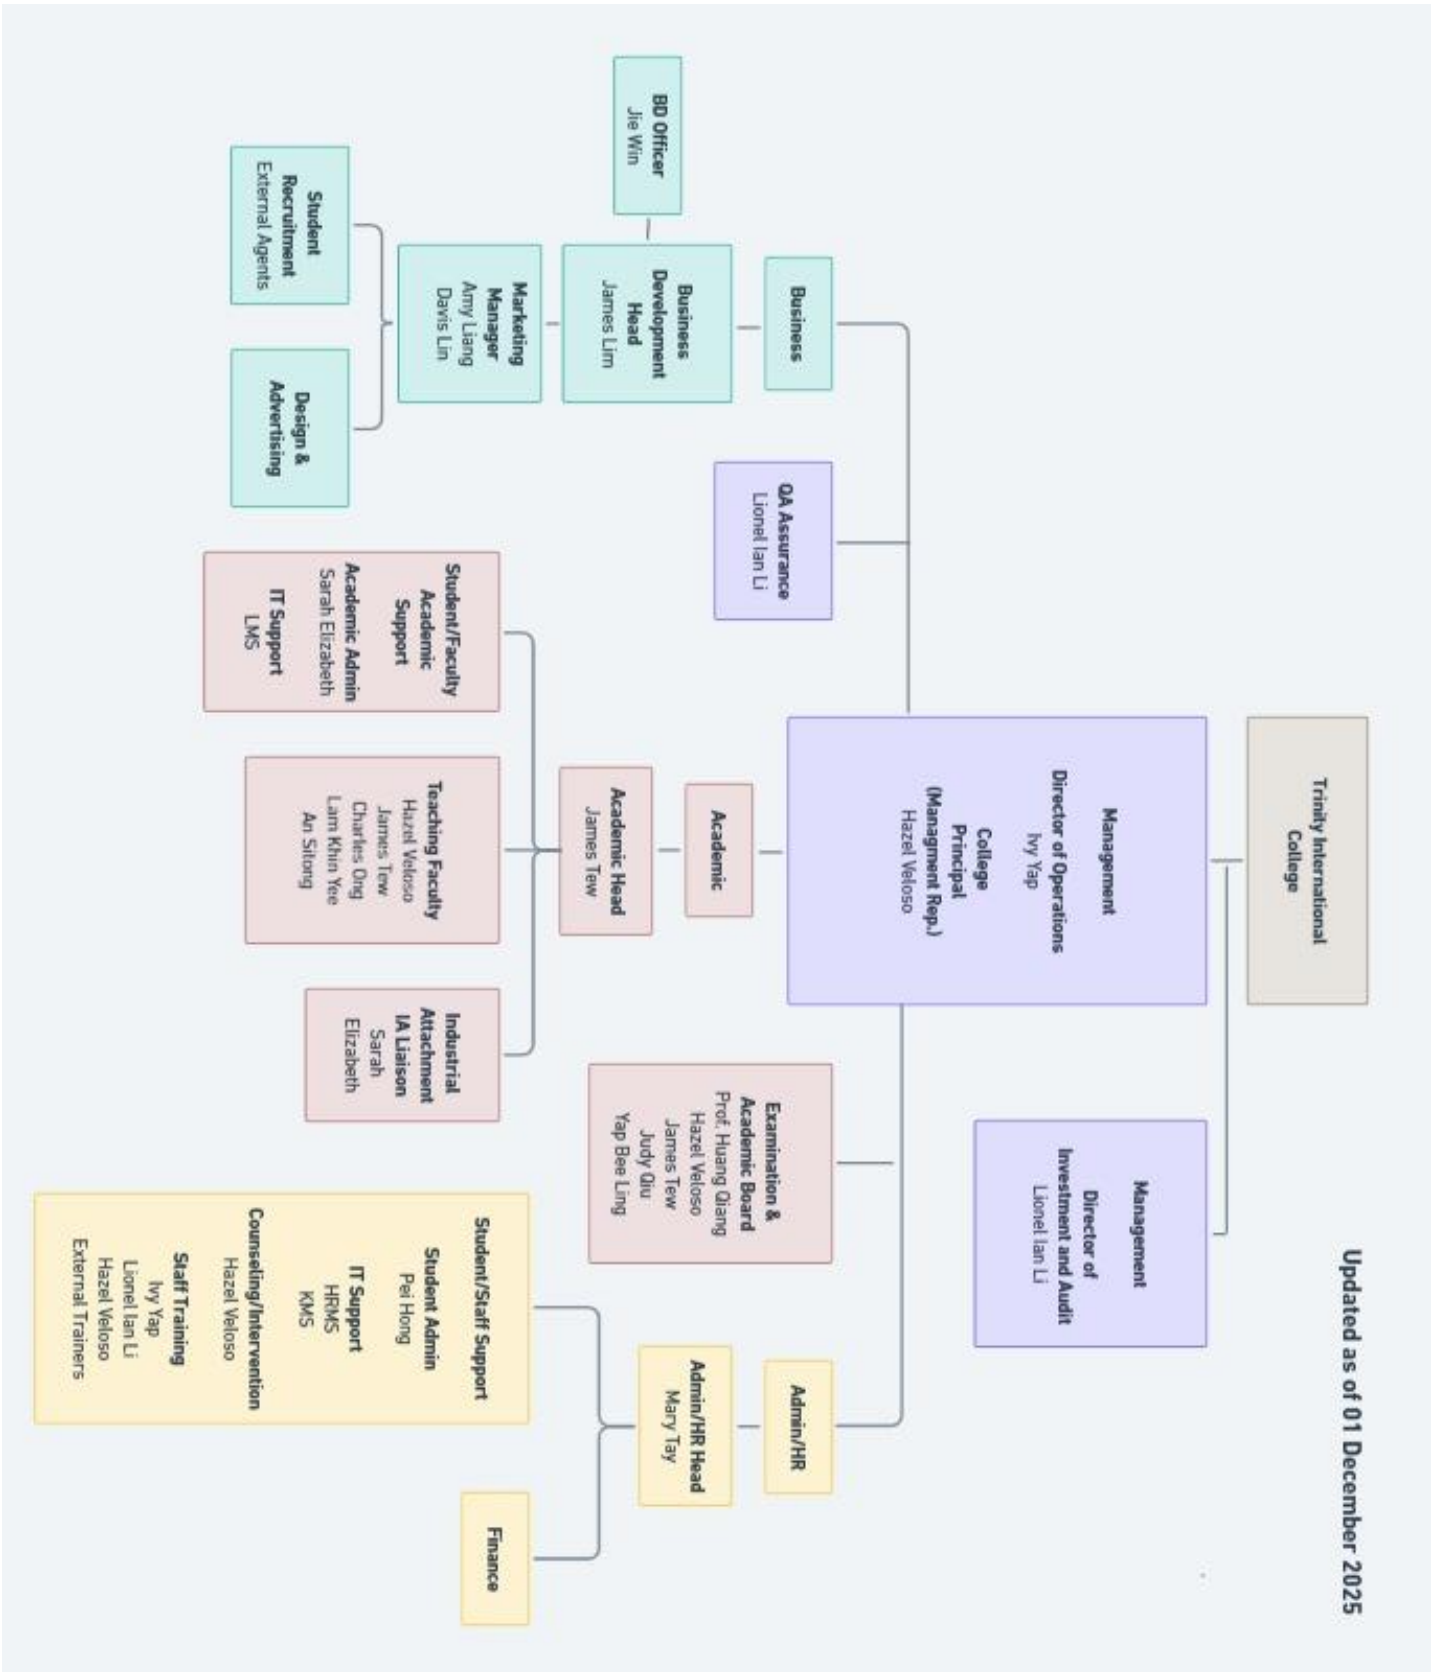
Updated as of 01 December 2025

Trinity International College

Management
Director of Operations
Ivy Yap
College Principal
(Managment Rep.)
Hazel Veloso

Management
Director of Investment and Audit
Lionel Ian Li

Business

Business Development Head
James Lim

BD Officer
Jie Win

Marketing Manager
Amy Liang
Davis Lin

Student Recruitment
External Agents

Design & Advertising

QA Assurance
Lionel Ian Li

Academic

Academic Head
James Tew

Student/Faculty Academic Support
Academic Admin
Sarah Elizabeth
IT Support
LMS

Teaching Faculty
Hazel Veloso
James Tew
Charles Ong
Lam Khin Yee
An Sitong

Industrial Attachment
IA Liaison
Sarah Elizabeth

Examination & Academic Board
Prof. Huang Qiang
Hazel Veloso
James Tew
Judy Qiu
Yap Bee Ling

Admin/HR

Admin/HR Head
Mary Tay

Student/Staff Support
Student Admin
Pei Hong
IT Support
HRMS
KMS
Counseling/Intervention
Hazel Veloso
Staff Training
Ivy Yap
Lionel Ian Li
Hazel Veloso
External Trainers

Finance